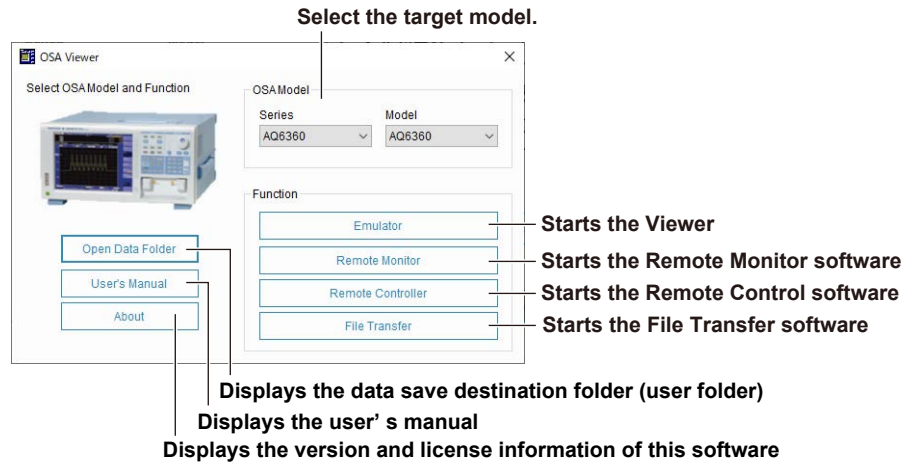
Select the target model.

OSA Viewer

Select OSA Model and Function

OSA Model

Series
AQ6360

Model
AQ6360

Function

Emulator

Starts the Viewer

Remote Monitor

Starts the Remote Monitor software

Remote Controller

Starts the Remote Control software

File Transfer

Starts the File Transfer software

Open Data Folder

User's Manual

About

Displays the data save destination folder (user folder)

Displays the user' s manual

Displays the version and license information of this software